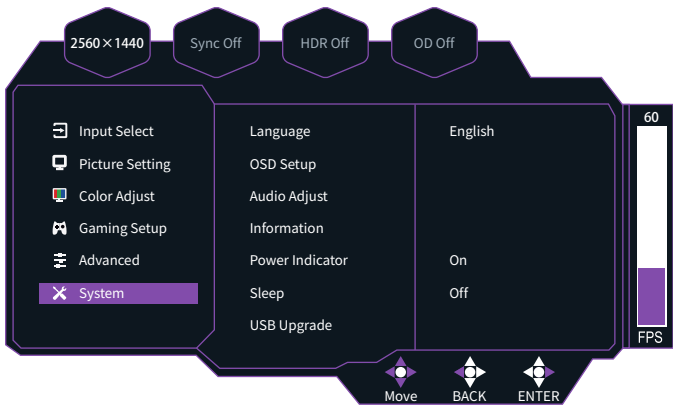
2560×1440
Sync Off
HDR Off
OD Off

Input Select
Picture Setting
Color Adjust
Gaming Setup
Advanced
System

Language
OSD Setup
Audio Adjust
Information
Power Indicator
Sleep
USB Upgrade

English
On
Off

60
FPS

Move
BACK
ENTER